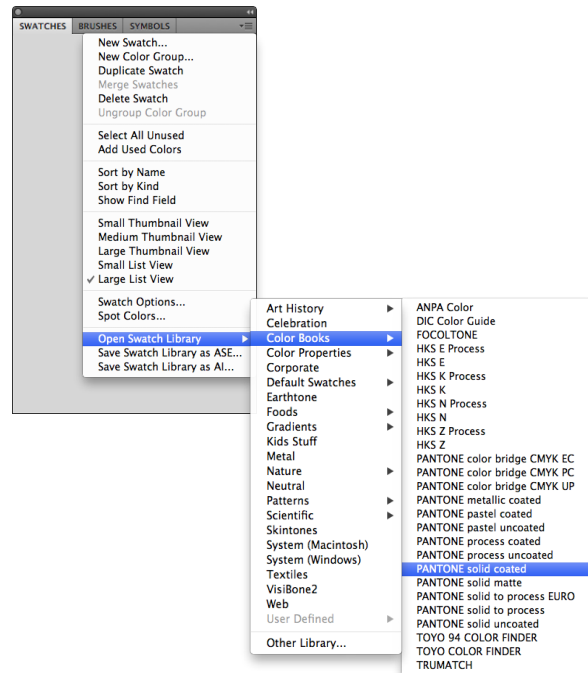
SWATCHES BRUSHES SYMBOLS

New Swatch...
New Color Group...
Duplicate Swatch
Merge Swatches
Delete Swatch
Ungroup Color Group

Select All Unused
Add Used Colors

Sort by Name
Sort by Kind
Show Find Field

Small Thumbnail View
Medium Thumbnail View
Large Thumbnail View
Small List View
✓ Large List View

Swatch Options...
Spot Colors...

Open Swatch Library
Save Swatch Library as ASE...
Save Swatch Library as AI...

Art History
Celebration
Color Books
Color Properties
Corporate
Default Swatches
Earthtone
Foods
Gradients
Kids Stuff
Metal
Nature
Neutral
Patterns
Scientific
Skintones
System (Macintosh)
System (Windows)
Textiles
VisiBone2
Web
User Defined

Other Library...

ANPA Color
DIC Color Guide
FOCOLTONE
HKS E Process
HKS E
HKS K Process
HKS K
HKS N Process
HKS N
HKS Z Process
HKS Z
PANTONE color bridge CMYK EC
PANTONE color bridge CMYK PC
PANTONE color bridge CMYK UP
PANTONE metallic coated
PANTONE pastel coated
PANTONE pastel uncoated
PANTONE process coated
PANTONE process uncoated
PANTONE solid coated
PANTONE solid matte
PANTONE solid to process EURO
PANTONE solid to process
PANTONE solid uncoated
TOYO 94 COLOR FINDER
TOYO COLOR FINDER
TRUMATCH